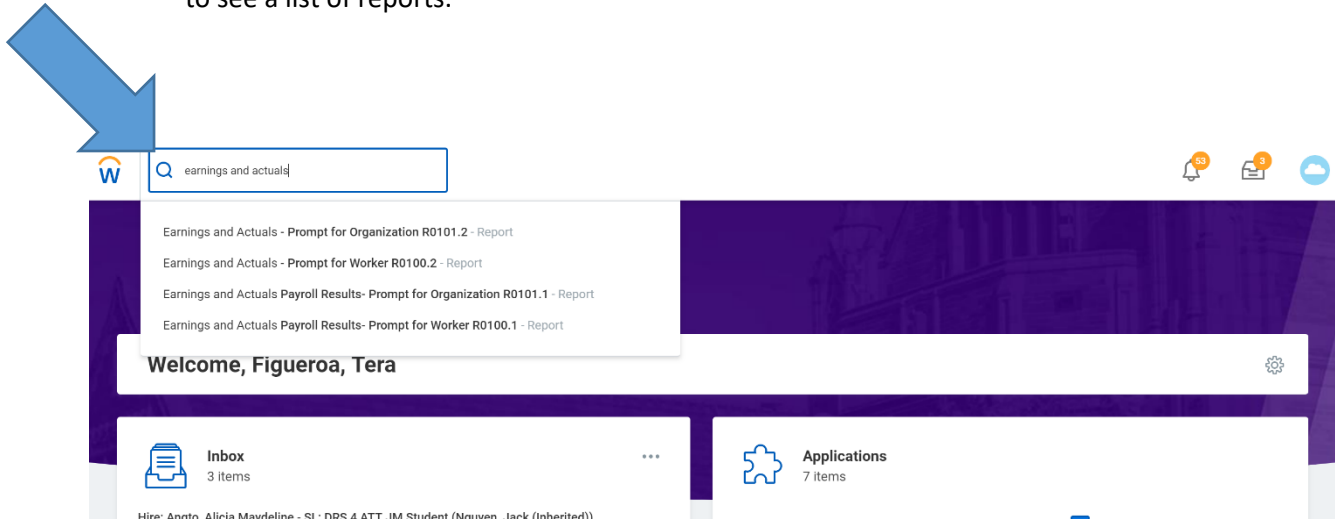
to see a list of reports.

earnings and actuals

53

3

Earnings and Actuals - Prompt for Organization R0101.2 - Report

Earnings and Actuals - Prompt for Worker R0100.2 - Report

Earnings and Actuals Payroll Results- Prompt for Organization R0101.1 - Report

Earnings and Actuals Payroll Results- Prompt for Worker R0100.1 - Report

Welcome, Figueroa, Tera

Inbox
3 items

Applications
7 items

Hire: Angto, Alicia Maydeline - SL: DPS 4 ATT JM Student (Nguyen, Jack (Inherited))